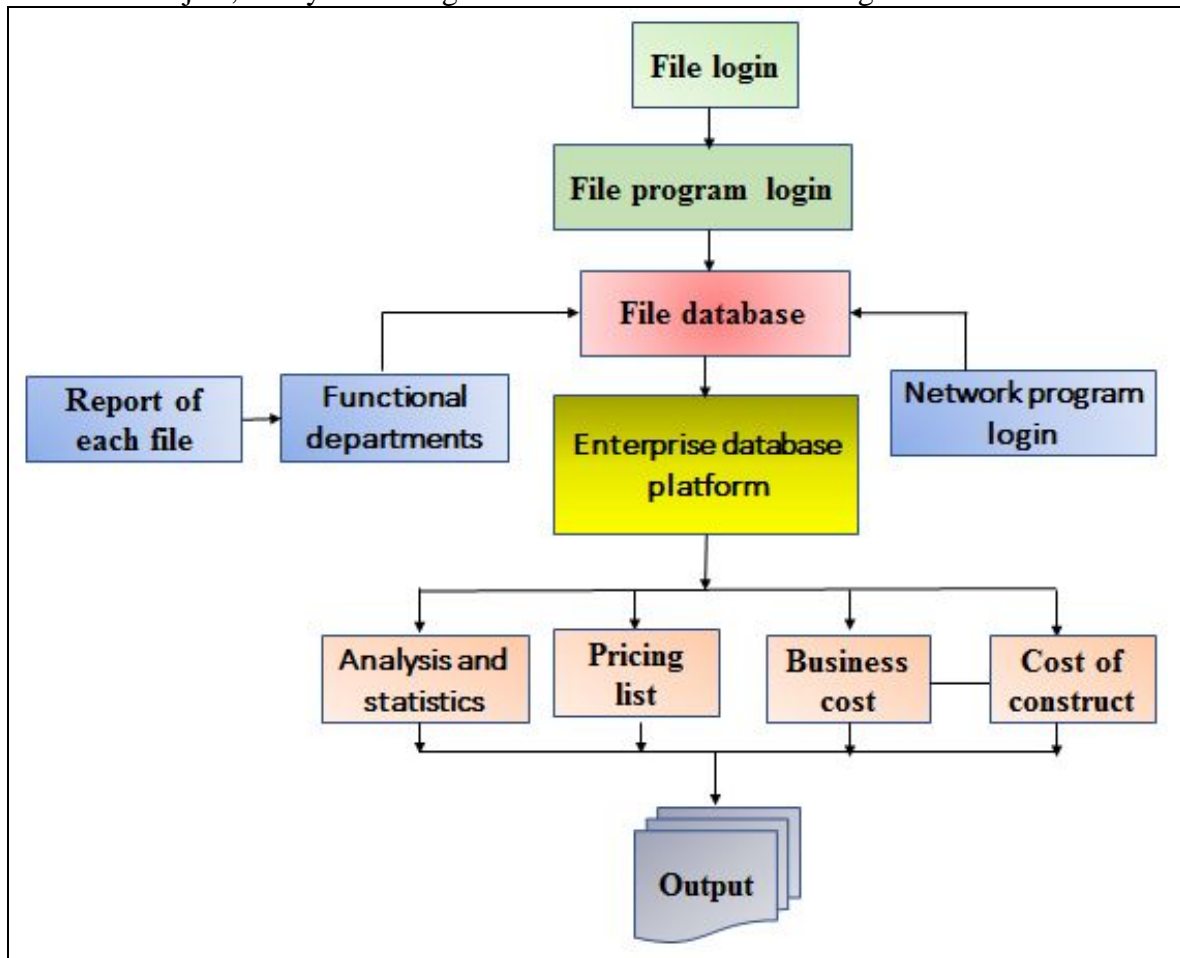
File login

File program login

File database

Report of each file

Functional departments

Enterprise database platform

Network program login

Analysis and statistics

Pricing list

Business cost

Cost of construct

Output